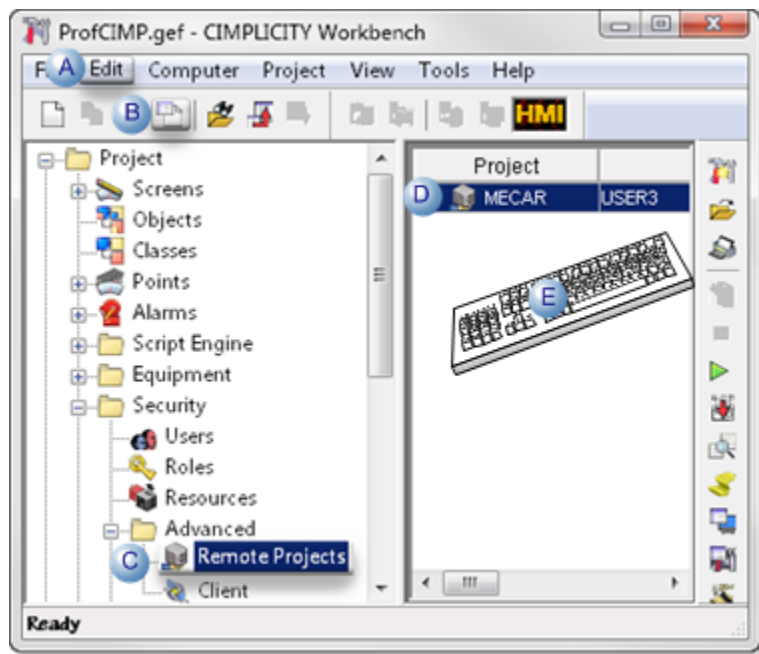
ProfCIMP.gef - CIMPLICITY Workbench

F A Edit Computer Project View Tools Help

B HMI

Project
Screens
Objects
Classes
Points
Alarms
Script Engine
Equipment
Security
Users
Roles
Resources
Advanced
C Remote Projects
Client

| Project | |
|---|---|
| D MECAR | USER3 |

E

Ready